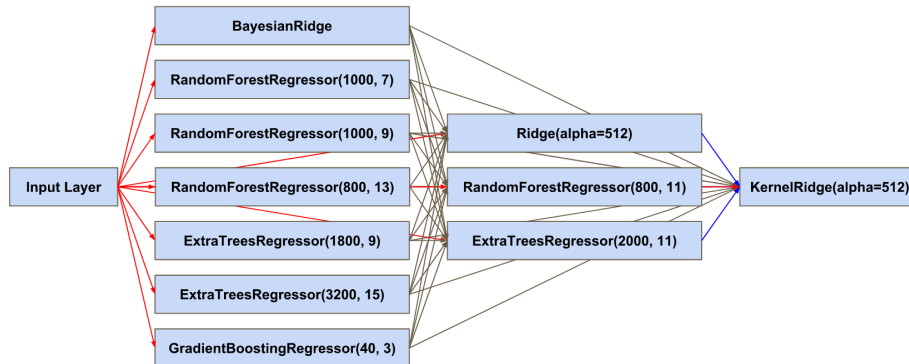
Input Layer

BayesianRidge

RandomForestRegressor(1000, 7)

RandomForestRegressor(1000, 9)

RandomForestRegressor(800, 13)

ExtraTreesRegressor(1800, 9)

ExtraTreesRegressor(3200, 15)

GradientBoostingRegressor(40, 3)

Ridge(alpha=512)

RandomForestRegressor(800, 11)

ExtraTreesRegressor(2000, 11)

KernelRidge(alpha=512)